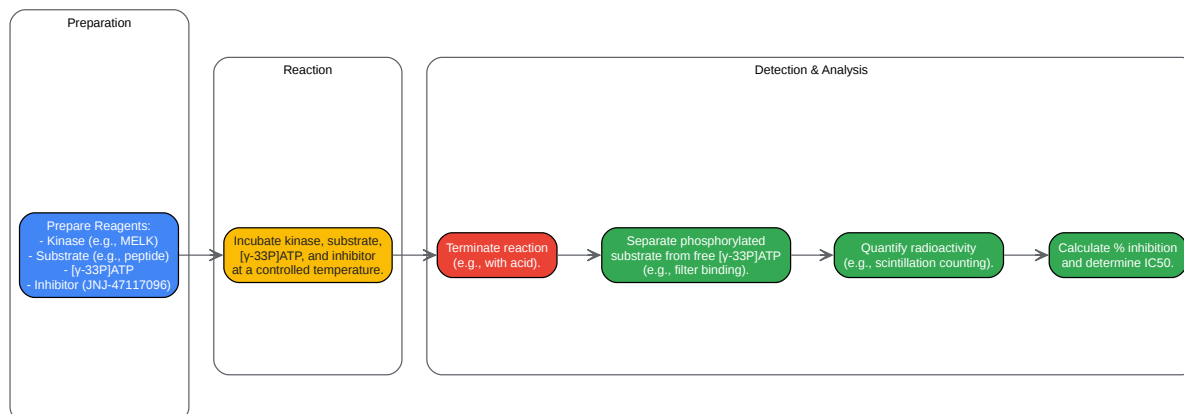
Preparation

Prepare Reagents:
- Kinase (e.g., MELK)
- Substrate (e.g., peptide)
- [γ-33P]ATP
- Inhibitor (JNJ-47117096)

Reaction

Incubate kinase, substrate, [γ-33P]ATP, and inhibitor at a controlled temperature.

Detection & Analysis

Terminate reaction (e.g., with acid).

Separate phosphorylated substrate from free [γ-33P]ATP (e.g., filter binding).

Quantify radioactivity (e.g., scintillation counting).

Calculate % inhibition and determine IC50.